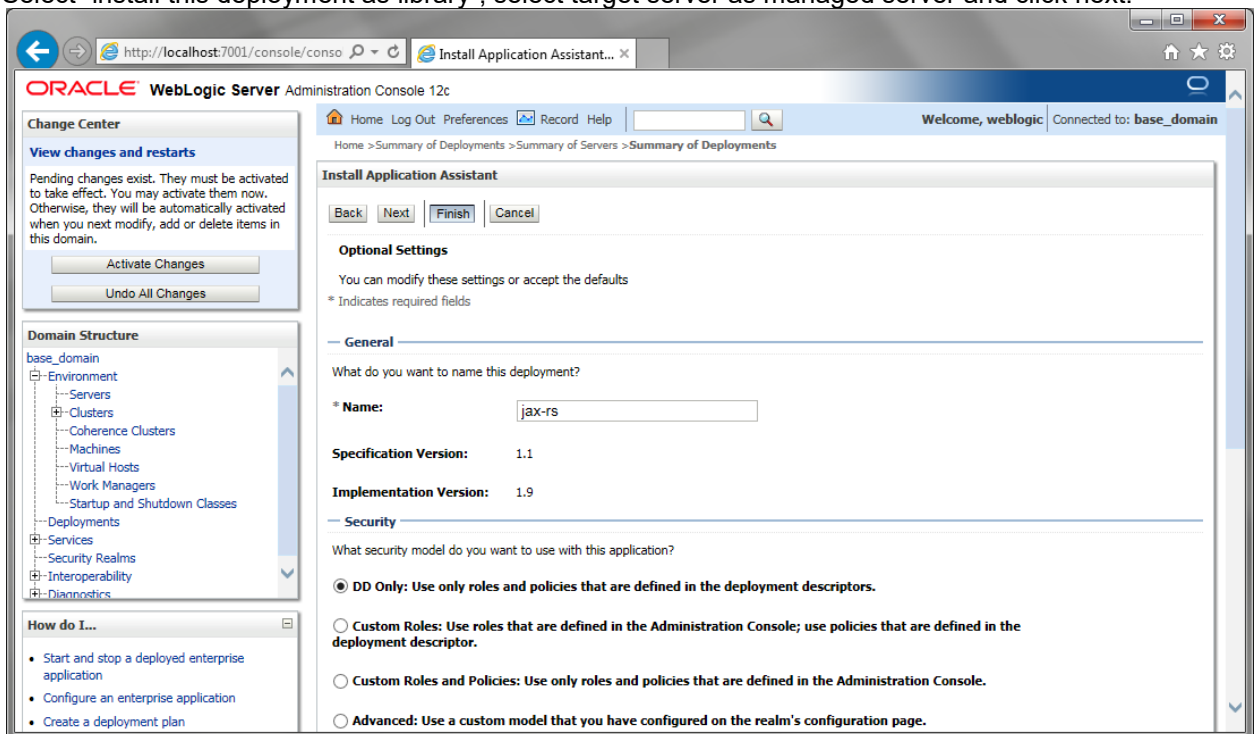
Select "Install this deployment as library", select target server as managed server and click next.

http://localhost:7001/console/conso
Install Application Assistant... ×

ORACLE WebLogic Server Administration Console 12c

Change Center
View changes and restarts
Pending changes exist. They must be activated to take effect. You may activate them now. Otherwise, they will be automatically activated when you next modify, add or delete items in this domain.
Activate Changes
Undo All Changes

Domain Structure
base_domain
Environment
Servers
Clusters
Coherence Clusters
Machines
Virtual Hosts
Work Managers
Startup and Shutdown Classes
Deployments
Services
Security Realms
Interoperability
Diagnostics

How do I...
• Start and stop a deployed enterprise application
• Configure an enterprise application
• Create a deployment plan

Home Log Out Preferences Record Help
Welcome, weblogic Connected to: base_domain
Home >Summary of Deployments >Summary of Servers >Summary of Deployments

Install Application Assistant
Back Next Finish Cancel

Optional Settings
You can modify these settings or accept the defaults
* Indicates required fields

General
What do you want to name this deployment?
* Name: jax-rs
Specification Version: 1.1
Implementation Version: 1.9

Security
What security model do you want to use with this application?
DD Only: Use only roles and policies that are defined in the deployment descriptors.
Custom Roles: Use roles that are defined in the Administration Console; use policies that are defined in the deployment descriptor.
Custom Roles and Policies: Use only roles and policies that are defined in the Administration Console.
Advanced: Use a custom model that you have configured on the realm's configuration page.